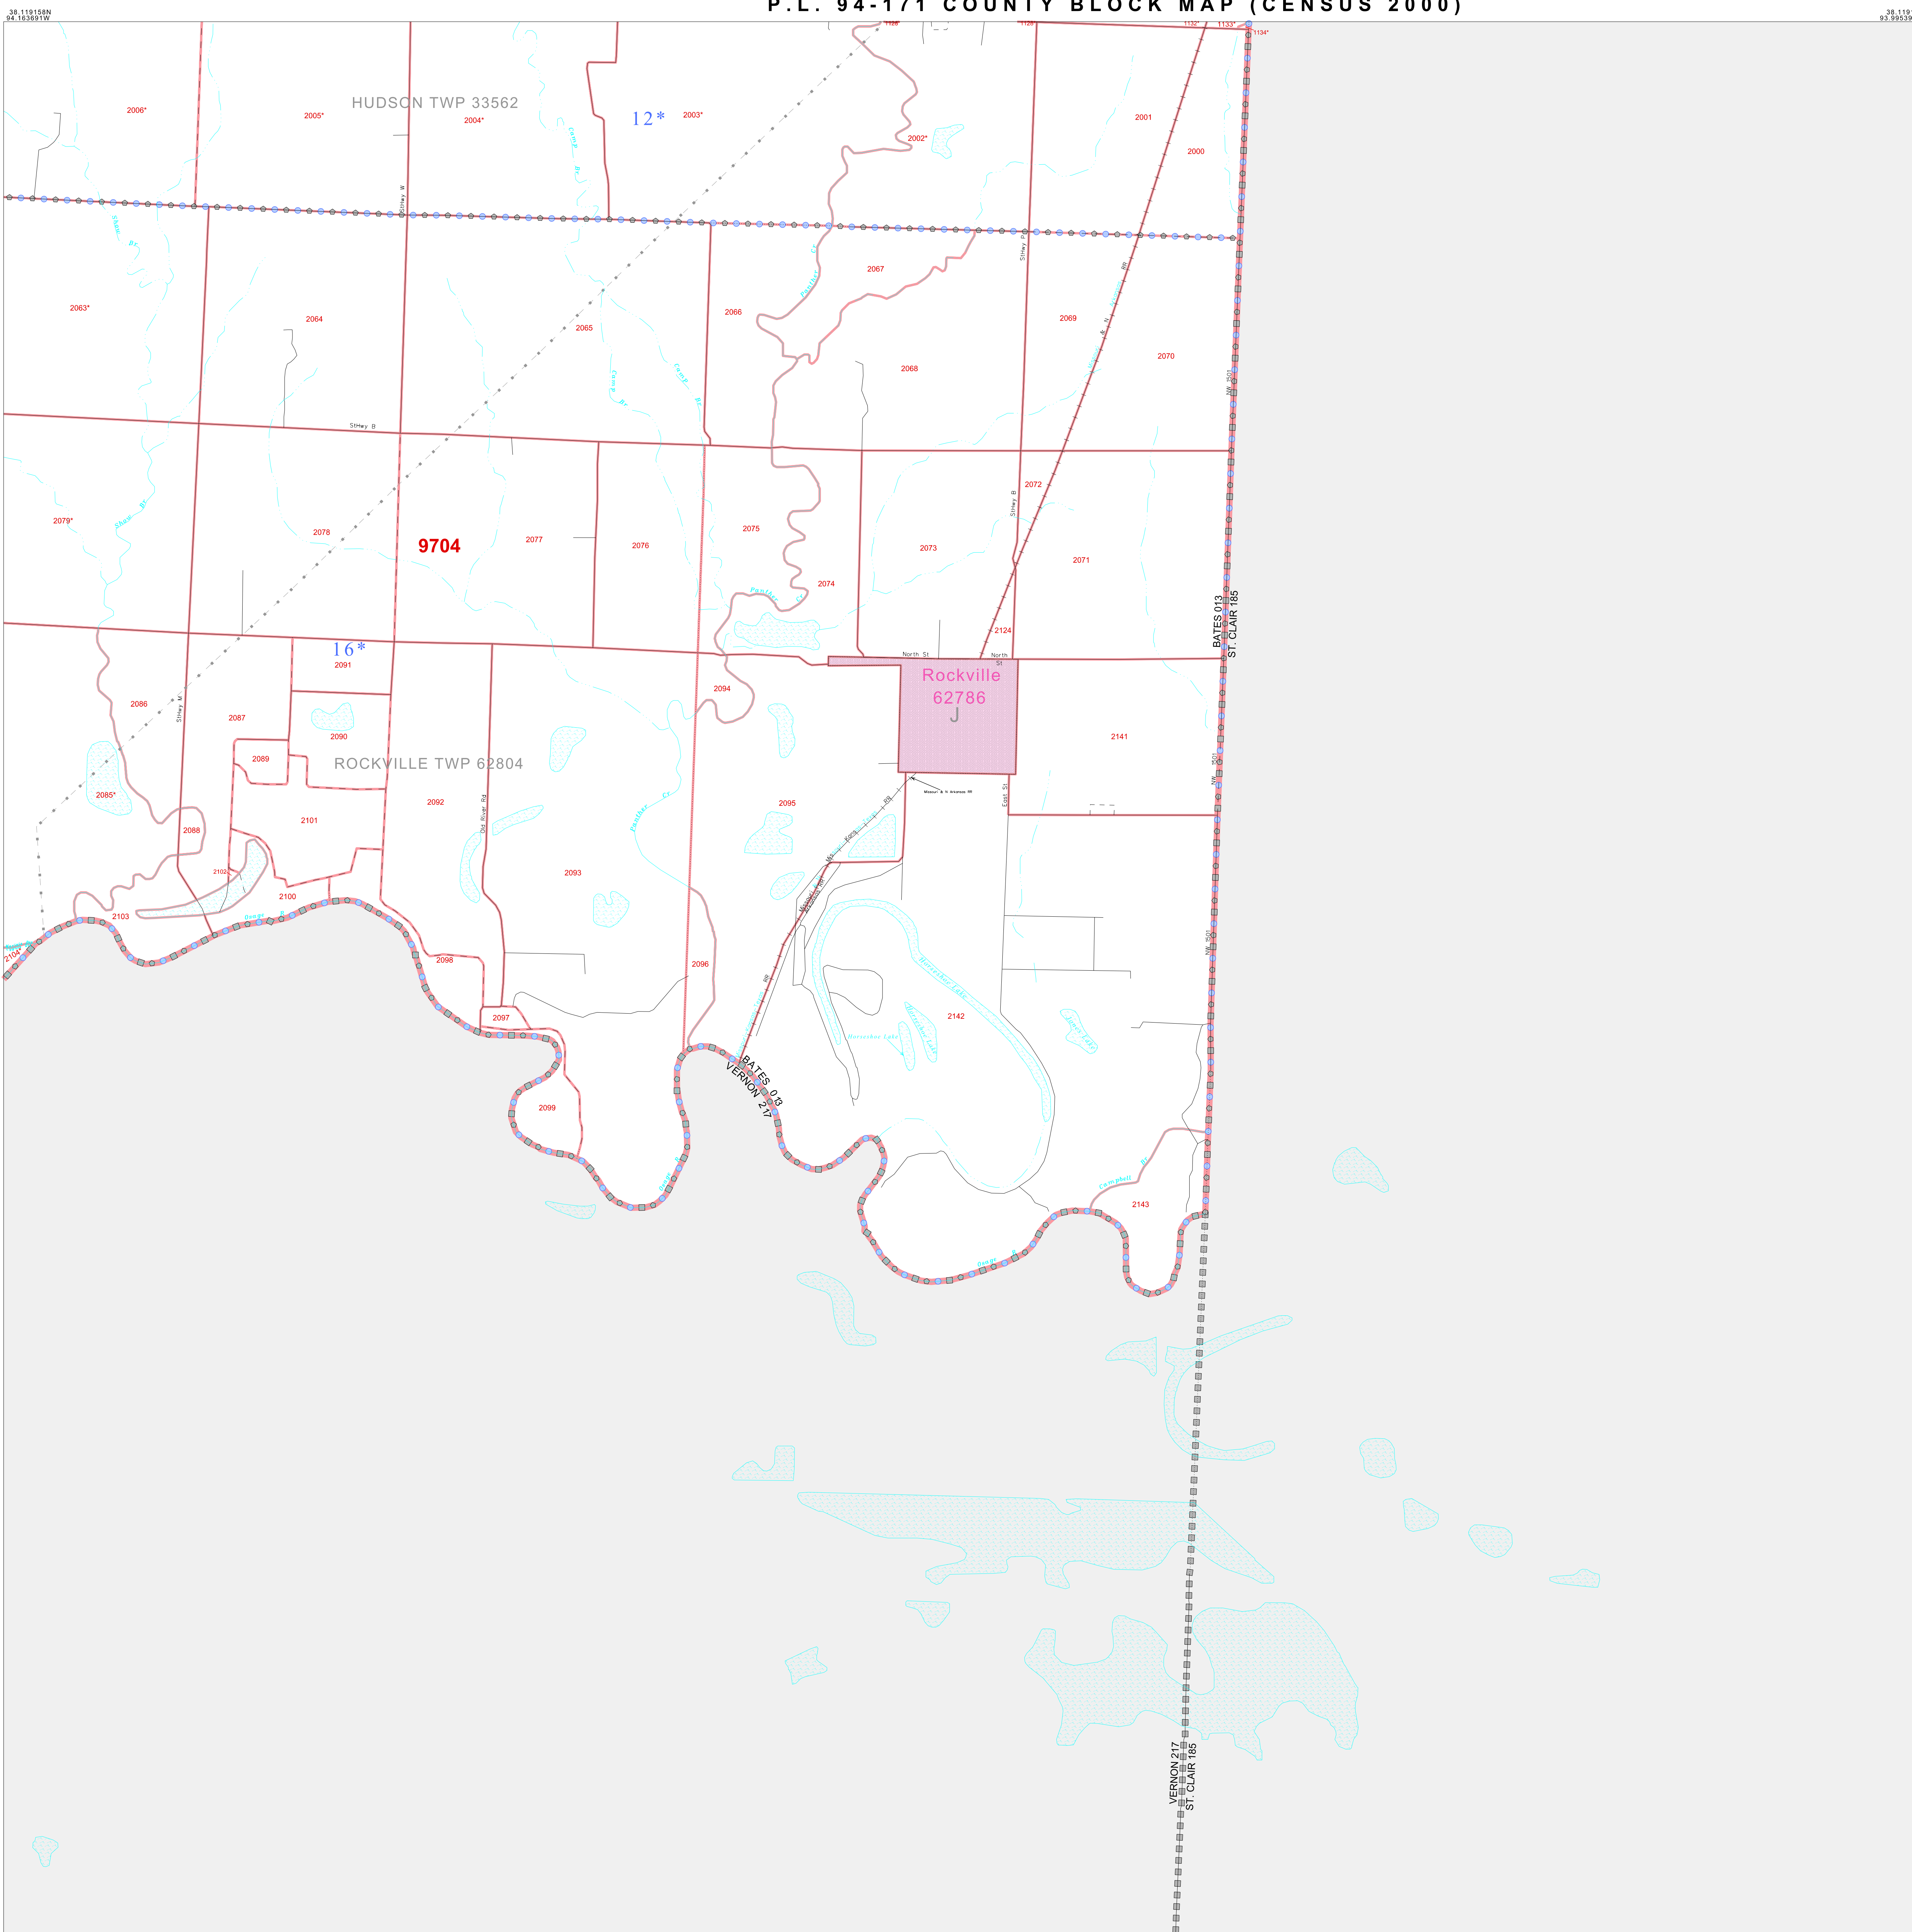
P.L. 94-171 COUNTY BLOCK MAP (CENSUS 2000)

38.119158N
94.163691W

38.119
93.99539

HUDSON TWP 33562

12*

2006*
2005*
2004*
2003*
2002*
2001
2000
1132*
1133*
1134*

StHwy W

2063*
2064
2065
2066
2067
2068
2069
2070

StHwy B

2079*
2078
9704
2077
2076
2075
2074
2073
2072
2071

16*
2091
2086
2087
2090
2089
2085*
2088
2101
2102
2100
2103
2104

ROCKVILLE TWP 62804

2092
2093
2094
2095
2096
2097
2098
2099
2124
2141
2142
2143

North St
North St

Rockville
62786
J

East St

Old River Rd

BATES 013
ST. CLAIR 185

BATES 013
VERNON 217

VERNON 217
ST. CLAIR 185